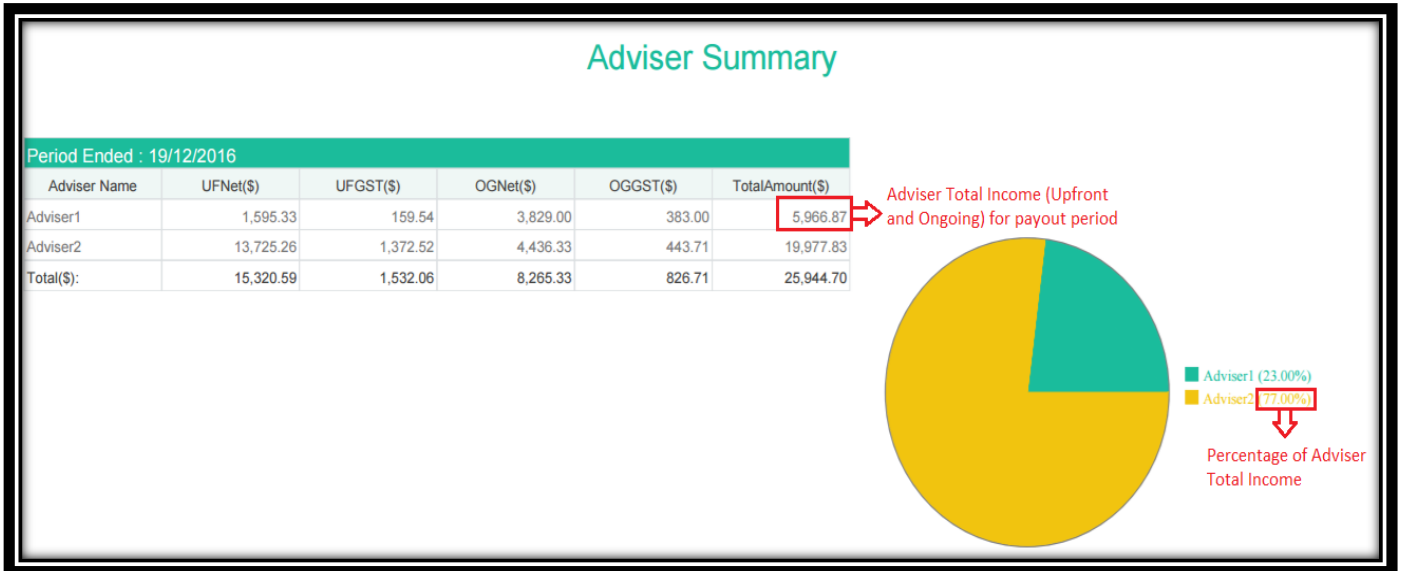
Adviser Summary

Period Ended : 19/12/2016

| Adviser Name | UFNet($) | UFGST($) | OGNet($) | OGGST($) | TotalAmount($) |
|---|---|---|---|---|---|
| Adviser1 | 1,595.33 | 159.54 | 3,829.00 | 383.00 | 5,966.87 |
| Adviser2 | 13,725.26 | 1,372.52 | 4,436.33 | 443.71 | 19,977.83 |
| Total($): | 15,320.59 | 1,532.06 | 8,265.33 | 826.71 | 25,944.70 |

Adviser Total Income (Upfront and Ongoing) for payout period

Adviser1 (23.00%)
Adviser2 (77.00%)

Percentage of Adviser Total Income